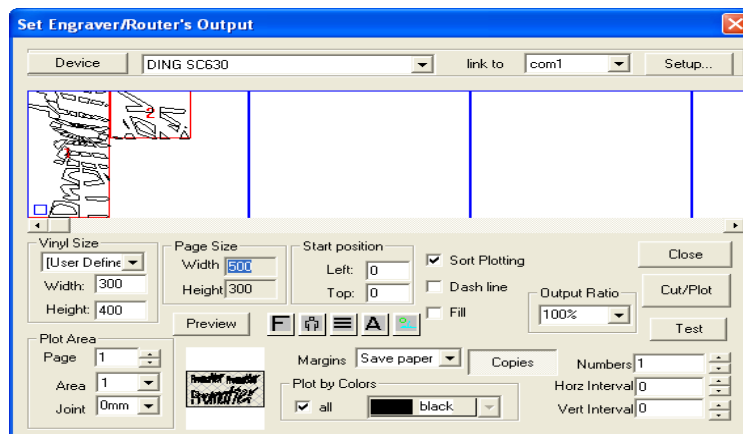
Set Engraver/Router's Output

Device
DING SC630
link to
com1
Setup...

2
1

Vinyl Size
[User Define
Width: 300
Height: 400

Page Size
Width 500
Height 300

Start position
Left: 0
Top: 0

Sort Plotting
Dash line
Fill

Output Ratio
100%

Close
Cut/Plot
Test

Preview

Plot Area
Page 1
Area 1
Joint 0mm

Margins Save paper
Copies

Plot by Colors
all
black

Numbers 1
Horz Interval 0
Vert Interval 0